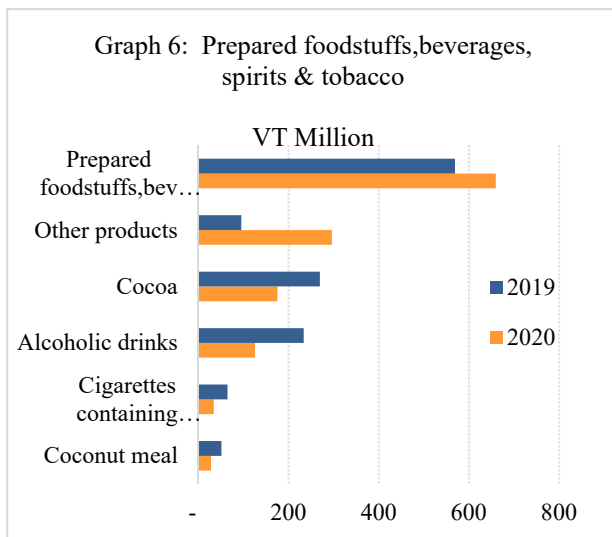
Graph 6: Prepared foodstuffs,beverages, spirits & tobacco

VT Million

Prepared foodstuffs,bev…

Other products

Cocoa

Alcoholic drinks

Cigarettes containing…

Coconut meal

2019

2020

- 200 400 600 800